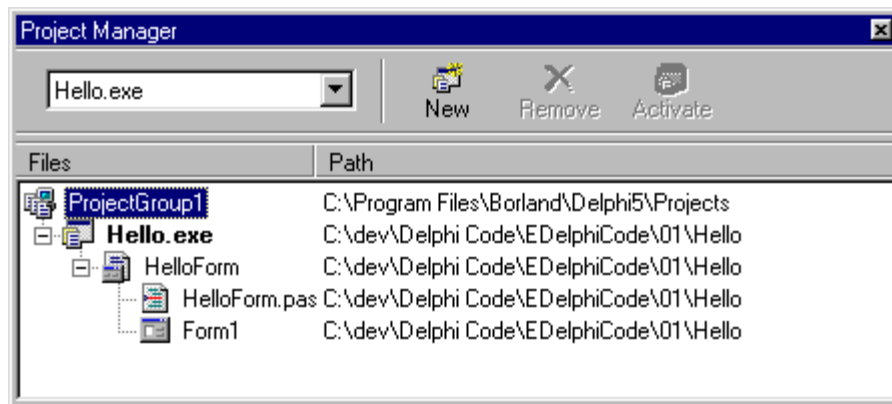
Project Manager

Hello.exe

New Remove Activate

| Files | Path |
|---|---|
| ProjectGroup1 | C:\Program Files\Borland\Delphi5\Projects |
| Hello.exe | C:\dev\Delphi Code\EDelphiCode\01\Hello |
| HelloForm | C:\dev\Delphi Code\EDelphiCode\01\Hello |
| HelloForm.pas | C:\dev\Delphi Code\EDelphiCode\01\Hello |
| Form1 | C:\dev\Delphi Code\EDelphiCode\01\Hello |